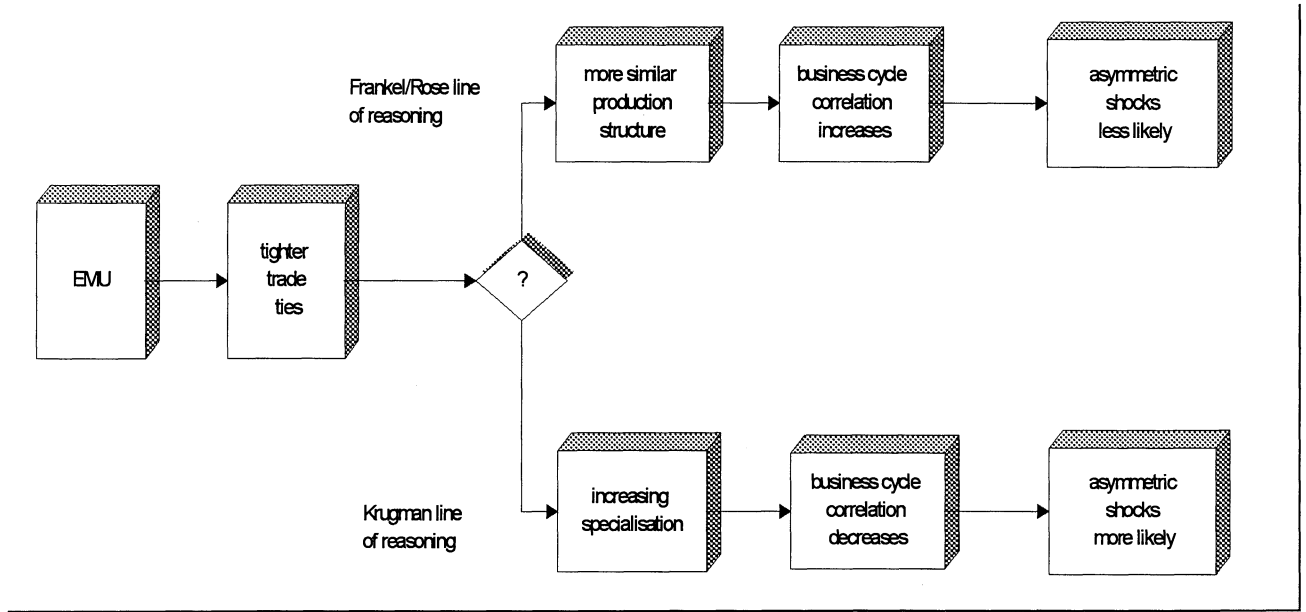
Frankel/Rose line of reasoning

more similar production structure

business cycle correlation increases

asymmetric shocks less likely

EMU

tighter trade ties

?

Krugman line of reasoning

increasing specialisation

business cycle correlation decreases

asymmetric shocks more likely